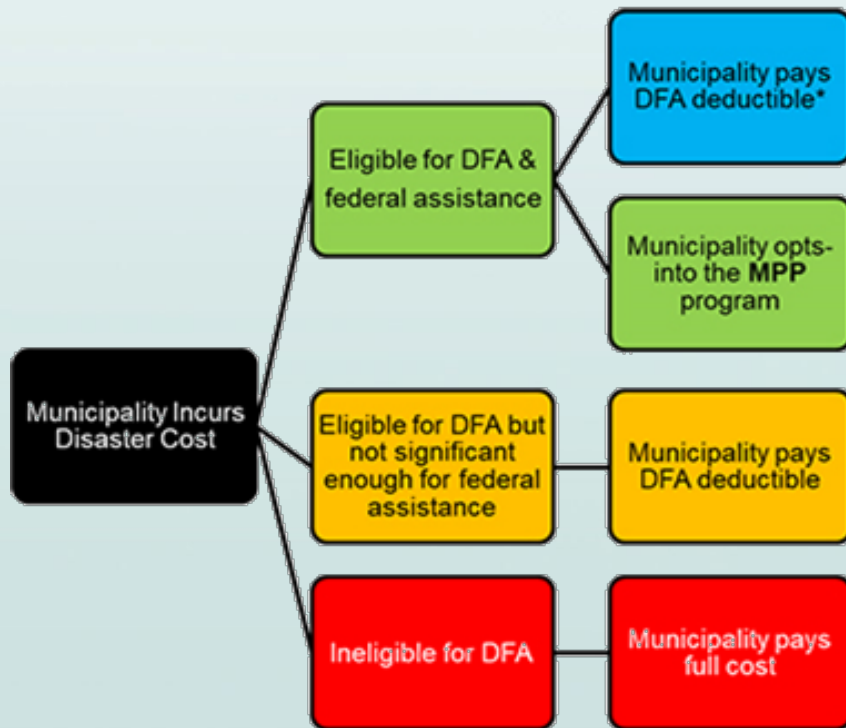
Municipality Incurs Disaster Cost

Eligible for DFA & federal assistance

Municipality pays DFA deductible*

Municipality opts-into the MPP program

Eligible for DFA but not significant enough for federal assistance

Municipality pays DFA deductible

Ineligible for DFA

Municipality pays full cost